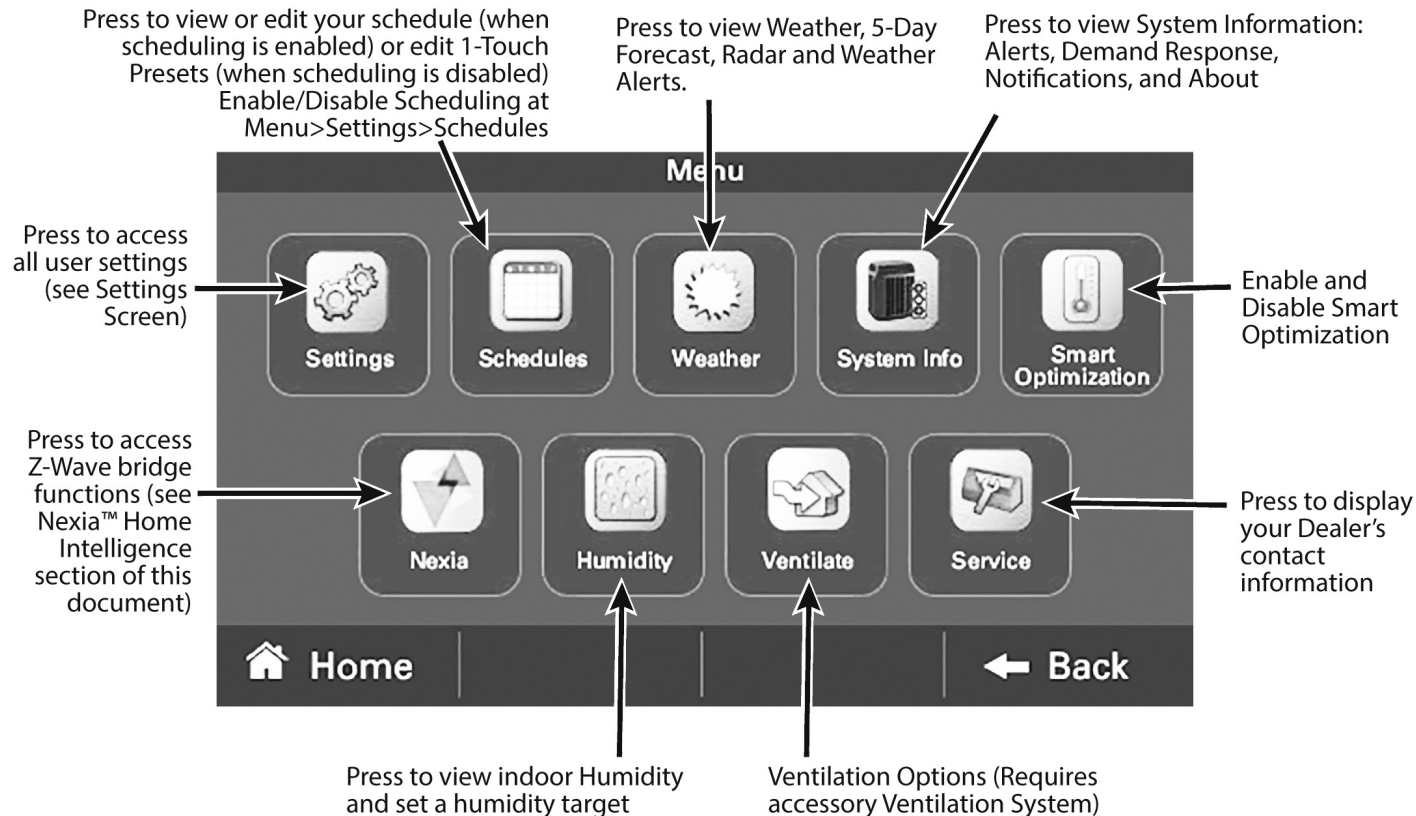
Press to view or edit your schedule (when scheduling is enabled) or edit 1-Touch Presets (when scheduling is disabled) Enable/Disable Scheduling at Menu>Settings>Schedules

Press to view Weather, 5-Day Forecast, Radar and Weather Alerts.

Press to view System Information: Alerts, Demand Response, Notifications, and About

Menu

Press to access all user settings (see Settings Screen)

Settings

Schedules

Weather

System Info

Smart Optimization

Enable and Disable Smart Optimization

Press to access Z-Wave bridge functions (see Nexia™ Home Intelligence section of this document)

Nexia

Humidity

Ventilate

Service

Press to display your Dealer's contact information

Home

Back

Press to view indoor Humidity and set a humidity target

Ventilation Options (Requires accessory Ventilation System)